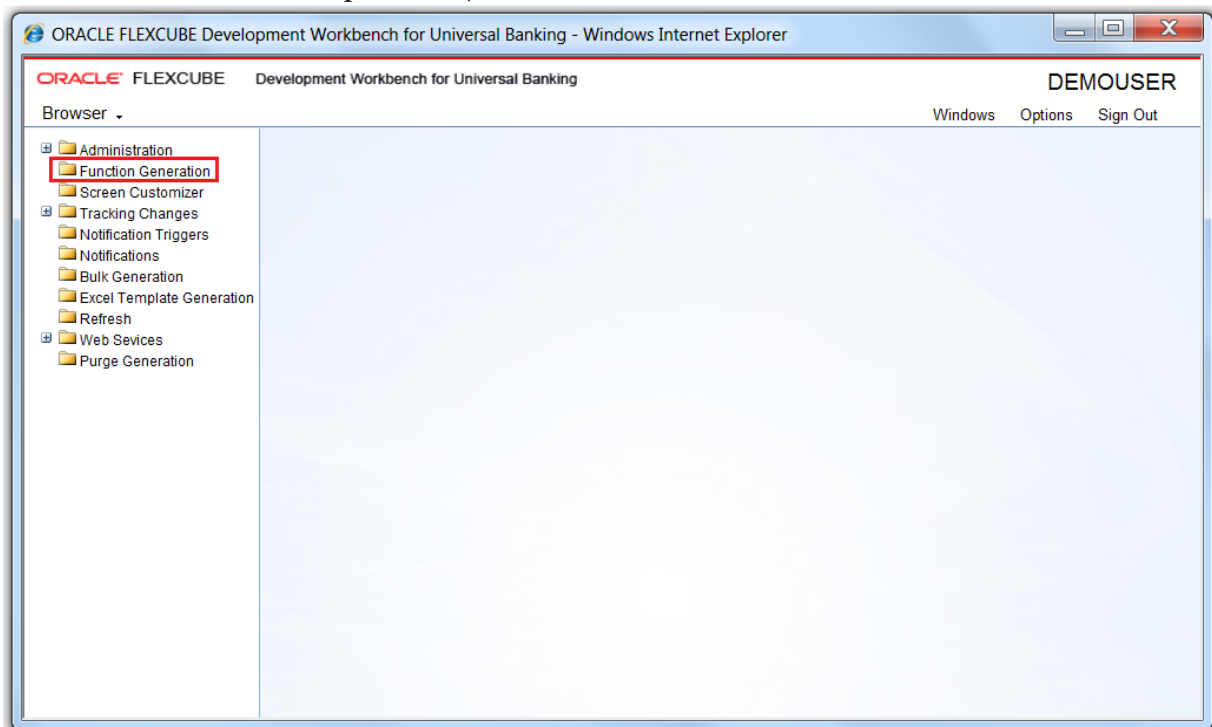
ORACLE FLEXCUBE Development Workbench for Universal Banking - Windows Internet Explorer

ORACLE FLEXCUBE Development Workbench for Universal Banking

DEMOUSER

Browser

Windows Options Sign Out

Administration
Function Generation
Screen Customizer
Tracking Changes
Notification Triggers
Notifications
Bulk Generation
Excel Template Generation
Refresh
Web Sevices
Purge Generation